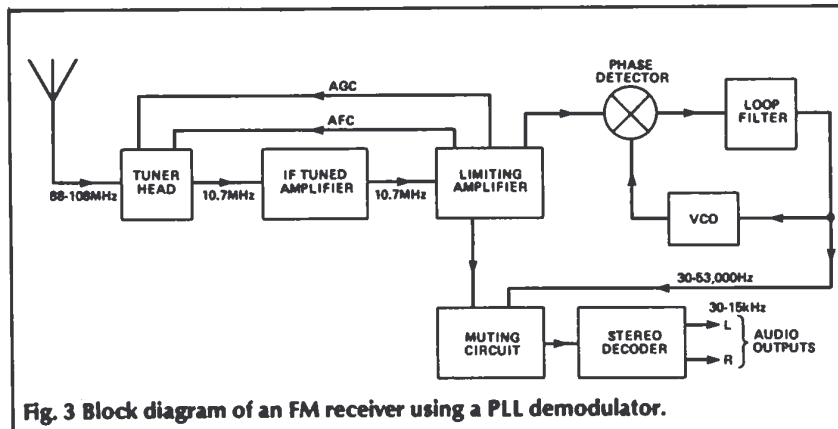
AGC

AFC

PHASE DETECTOR

LOOP FILTER

88-108MHz

TUNER HEAD

10.7MHz

IF TUNED AMPLIFIER

10.7MHz

LIMITING AMPLIFIER

VCO

30-53,000Hz

30-15kHz

MUTING CIRCUIT

STEREO DECODER

L

R

AUDIO OUTPUTS

Fig. 3 Block diagram of an FM receiver using a PLL demodulator.